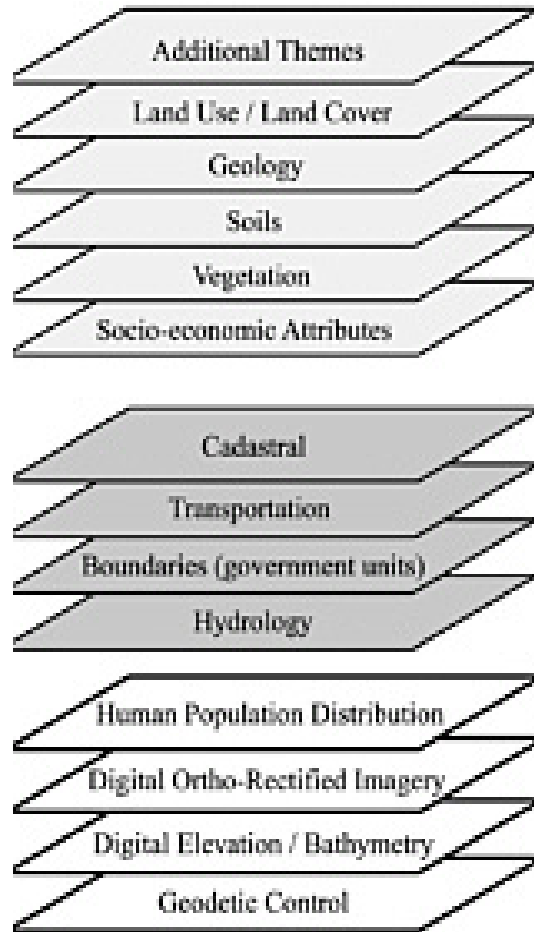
Additional Themes

Land Use / Land Cover

Geology

Soils

Vegetation

Socio-economic Attributes

Cadastral

Transportation

Boundaries (government units)

Hydrology

Human Population Distribution

Digital Ortho-Rectified Imagery

Digital Elevation / Bathymetry

Geodetic Control